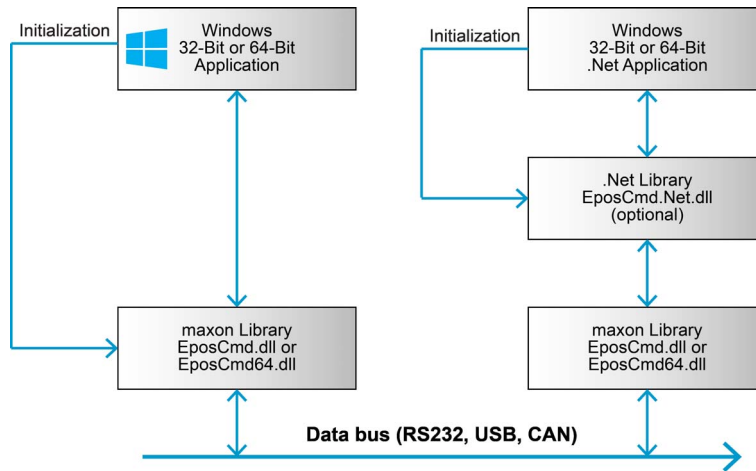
Initialization

Windows
32-Bit or 64-Bit
Application

maxon Library
EposCmd.dll or
EposCmd64.dll

Initialization

Windows
32-Bit or 64-Bit
.Net Application

.Net Library
EposCmd.Net.dll
(optional)

maxon Library
EposCmd.dll or
EposCmd64.dll

Data bus (RS232, USB, CAN)